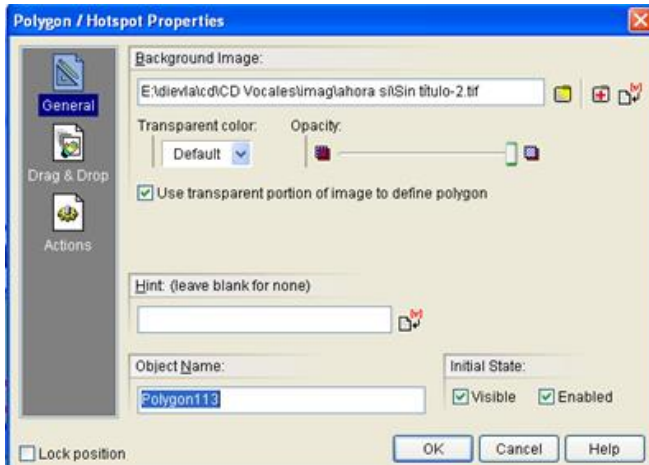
Polygon / Hotspot Properties

General

Drag & Drop

Actions

Background Image:

E:\dievla\cd\CD Vocales\imag\ahora si\Sin título-2.tif

Transparent color:

Default

Opacity:

Use transparent portion of image to define polygon

Hint: (leave blank for none)

Object Name:

Polygon113

Initial State:

Visible

Enabled

Lock position

OK

Cancel

Help